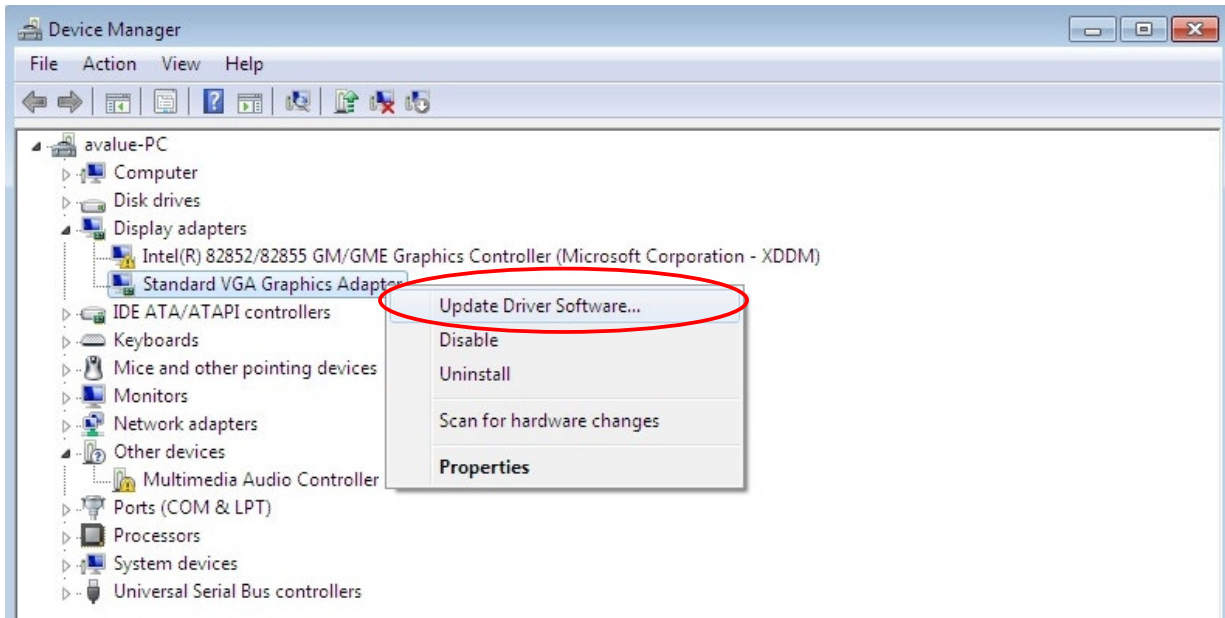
Device Manager

File Action View Help

avalue-PC
Computer
Disk drives
Display adapters
Intel(R) 82852/82855 GM/GME Graphics Controller (Microsoft Corporation - XDDM)
Standard VGA Graphics Adapter
IDE ATA/ATAPI controllers
Keyboards
Mice and other pointing devices
Monitors
Network adapters
Other devices
Multimedia Audio Controller
Ports (COM & LPT)
Processors
System devices
Universal Serial Bus controllers

Update Driver Software...
Disable
Uninstall
Scan for hardware changes
Properties